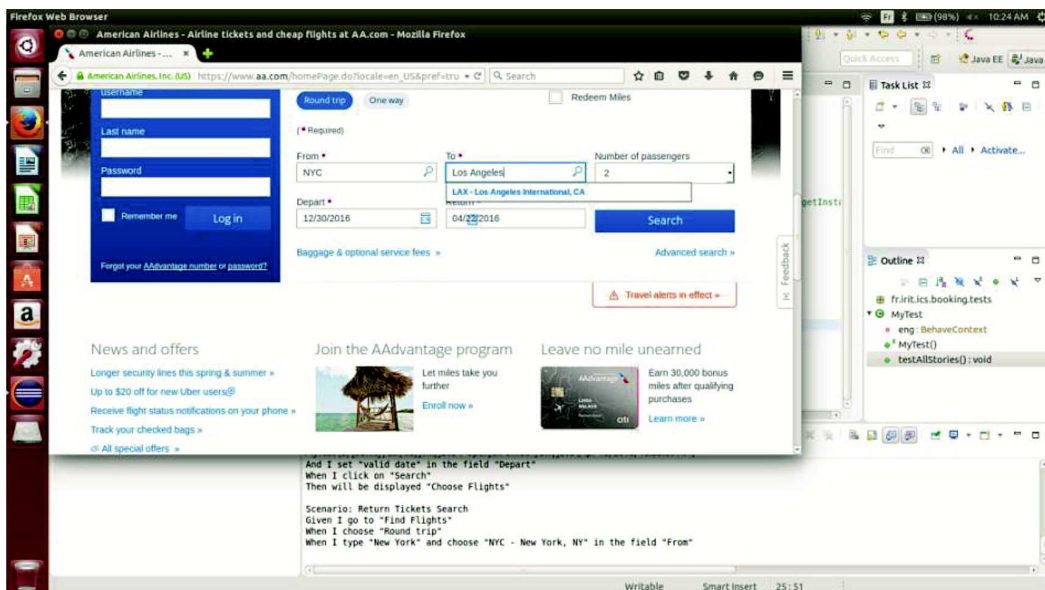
Firefox Web Browser

(98%) 10:24 AM

American Airlines - Airline tickets and cheap flights at AA.com - Mozilla Firefox

American Airlines - ... ×

American Airlines, Inc. (US) https://www.aa.com/homePage.do?locale=en_US&pref=tru

Search

Username

Last name

Password

Remember me

Log in

Forgot your AAdvantage number or password?

Round trip

One way

Redeem Miles

(* Required)

From *

NYC

To *

Los Angeles

LAX - Los Angeles International, CA

Number of passengers

2

Depart *

12/30/2016

Return *

04/22/2016

Search

Baggage & optional service fees »

Advanced search »

Travel alerts in effect »

Feedback

News and offers

Longer security lines this spring & summer »

Up to $20 off for new Uber users

Receive flight status notifications on your phone »

Track your checked bags »

All special offers »

Join the AAdvantage program

Let miles take you further

Enroll now »

Leave no mile unearned

Earn 30,000 bonus miles after qualifying purchases

Learn more »

Quick Access

Java EE

Java

Task List

Find

All

Activate...

getInst

Outline

fr.irit.ics.booking.tests

MyTest

eng : BehaveContext

MyTest()

testAllStories() : void

And I set "valid date" in the field "Depart"
When I click on "Search"
Then will be displayed "Choose Flights"

Scenario: Return Tickets Search
Given I go to "Find Flights"
When I choose "Round trip"
When I type "New York" and choose "NYC - New York, NY" in the field "From"

Writable

Smart Insert

25 : 51